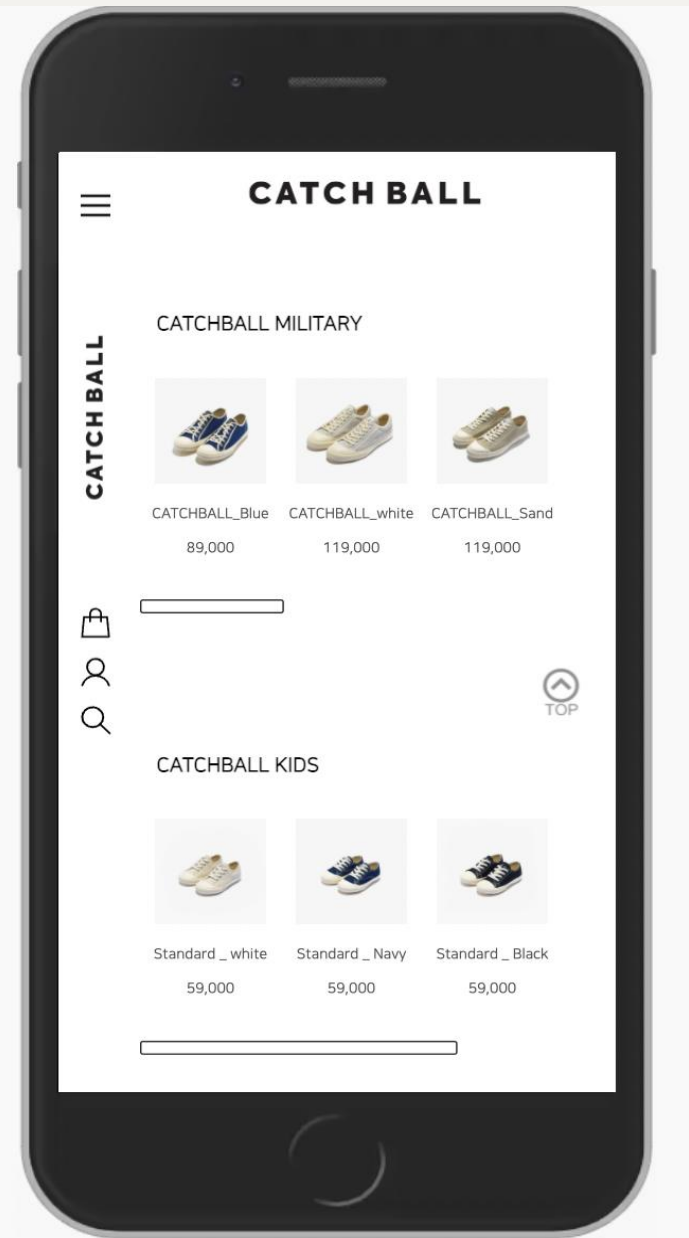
CATCH BALL

CATCH BALL

CATCHBALL MILITARY

CATCHBALL_Blue
89,000

CATCHBALL_white
119,000

CATCHBALL_Sand
119,000

TOP

CATCHBALL KIDS

Standard _ white
59,000

Standard _ Navy
59,000

Standard _ Black
59,000